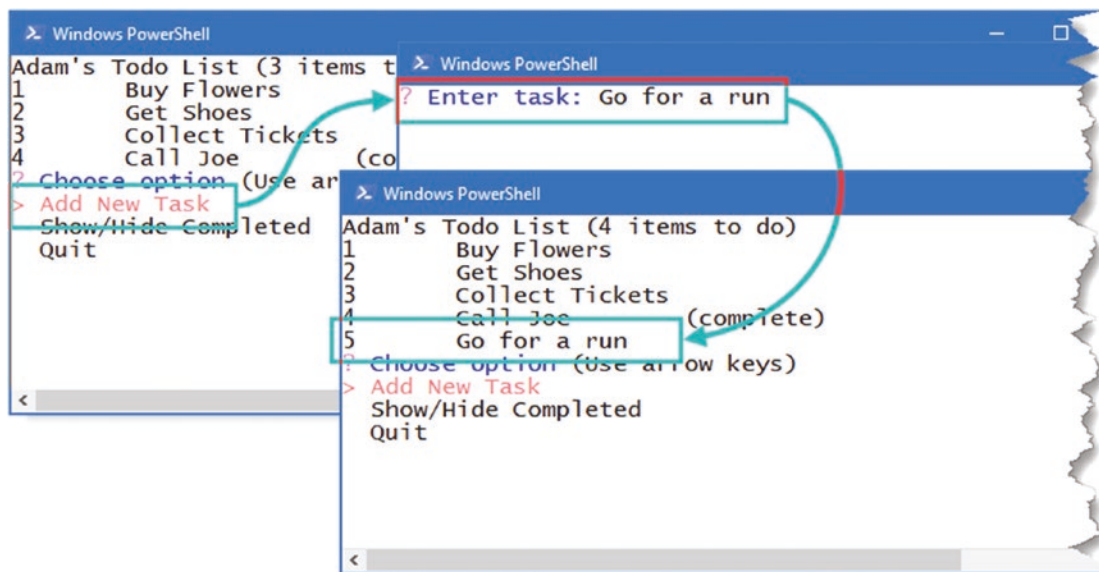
Windows PowerShell

Adam's Todo List (3 items t
1 Buy Flowers
2 Get Shoes
3 Collect Tickets
4 Call Joe (co
? Choose option (Use ar
> Add New Task
Show/Hide Completed
Quit

Windows PowerShell

? Enter task: Go for a run

Windows PowerShell

Adam's Todo List (4 items to do)
1 Buy Flowers
2 Get Shoes
3 Collect Tickets
4 Call Joe (complete)
5 Go for a run
? Choose option (Use arrow keys)
> Add New Task
Show/Hide Completed
Quit